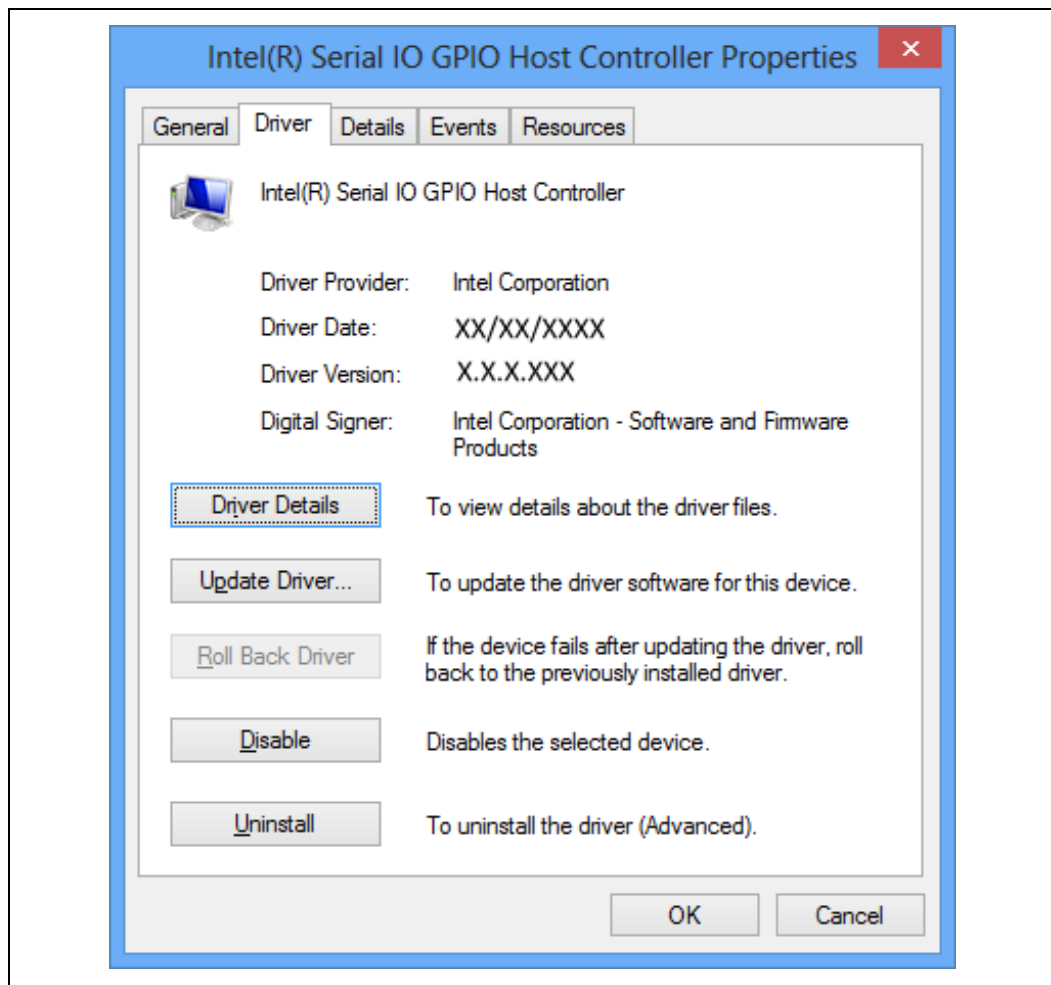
Intel(R) Serial IO GPIO Host Controller Properties

×

General | Driver | Details | Events | Resources

Intel(R) Serial IO GPIO Host Controller

Driver Provider: Intel Corporation

Driver Date: XX/XX/XXXX

Driver Version: X.X.X.XXX

Digital Signer: Intel Corporation - Software and Firmware Products

Driver Details | To view details about the driver files.

Update Driver... | To update the driver software for this device.

Roll Back Driver | If the device fails after updating the driver, roll back to the previously installed driver.

Disable | Disables the selected device.

Uninstall | To uninstall the driver (Advanced).

OK | Cancel